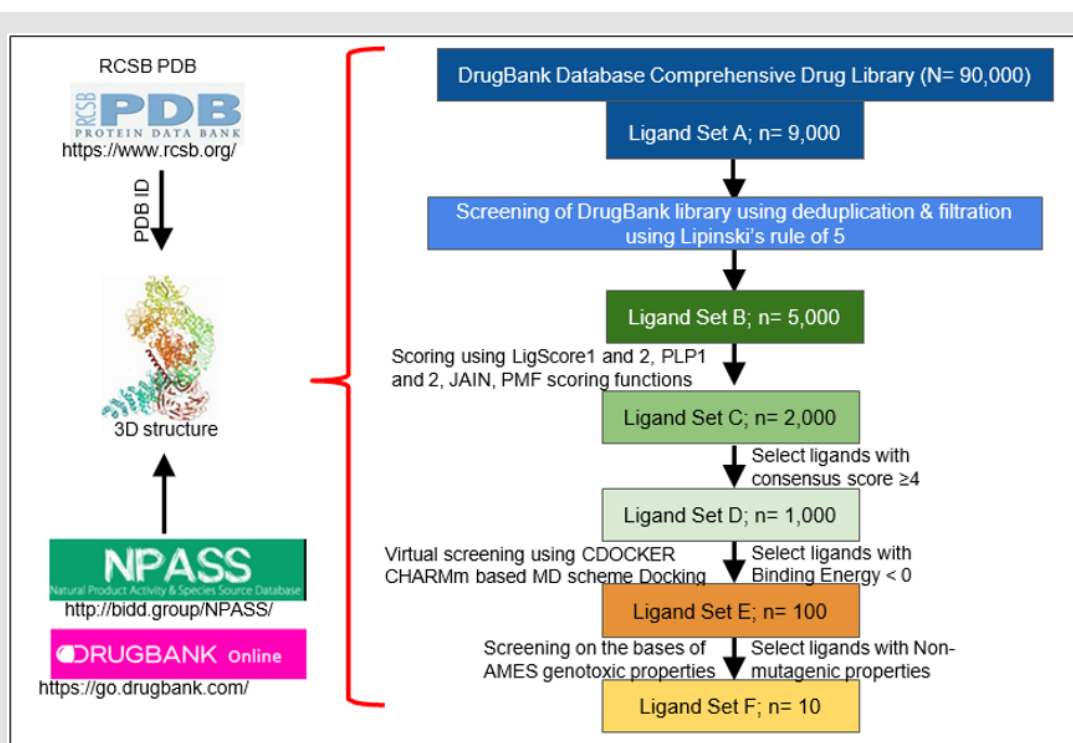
RCSB PDB

RCSB PDB PROTEIN DATA BANK

https://www.rcsb.org/

PDB ID

3D structure

NPASS Natural Product Activity & Species Source Database

http://bidd.group/NPASS/

DRUGBANK Online

https://go.drugbank.com/

DrugBank Database Comprehensive Drug Library (N= 90,000)

Ligand Set A; n= 9,000

Screening of DrugBank library using deduplication & filtration using Lipinski's rule of 5

Ligand Set B; n= 5,000

Scoring using LigScore1 and 2, PLP1 and 2, JAIN, PMF scoring functions

Ligand Set C; n= 2,000

Select ligands with consensus score ≥4

Ligand Set D; n= 1,000

Virtual screening using CDOCKER CHARMm based MD scheme Docking

Select ligands with Binding Energy < 0

Ligand Set E; n= 100

Screening on the bases of AMES genotoxic properties

Select ligands with Non-mutagenic properties

Ligand Set F; n= 10